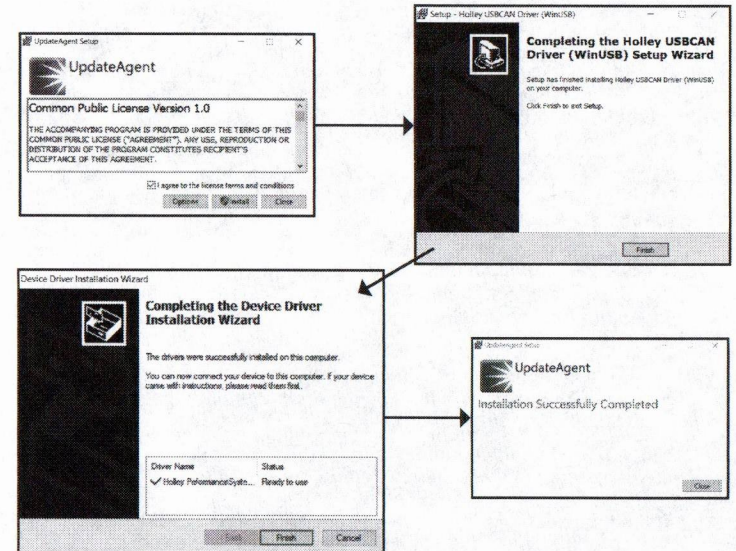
UpdateAgent Setup

UpdateAgent

Common Public License Version 1.0

THE ACCOMPANYING PROGRAM IS PROVIDED UNDER THE TERMS OF THIS COMMON PUBLIC LICENSE ("AGREEMENT"). ANY USE, REPRODUCTION OR DISTRIBUTION OF THE PROGRAM CONSTITUTES RECIPIENT'S ACCEPTANCE OF THIS AGREEMENT.

I agree to the license terms and conditions

Options Install Close

Setup - Holley USBCAN Driver (WinUSB)

Completing the Holley USBCAN Driver (WinUSB) Setup Wizard

Setup has finished installing Holley USBCAN Driver (WinUSB) on your computer.

Click Finish to exit Setup.

Finish

Device Driver Installation Wizard

Completing the Device Driver Installation Wizard

The drivers were successfully installed on this computer.

You can now connect your device to this computer. If your device came with instructions, please read them first.

| Driver Name | Status |
|---|---|
| Holley PeformanceSyste... | Ready to use |

Back Finish Cancel

UpdateAgent Setup

UpdateAgent

Installation Successfully Completed

Close